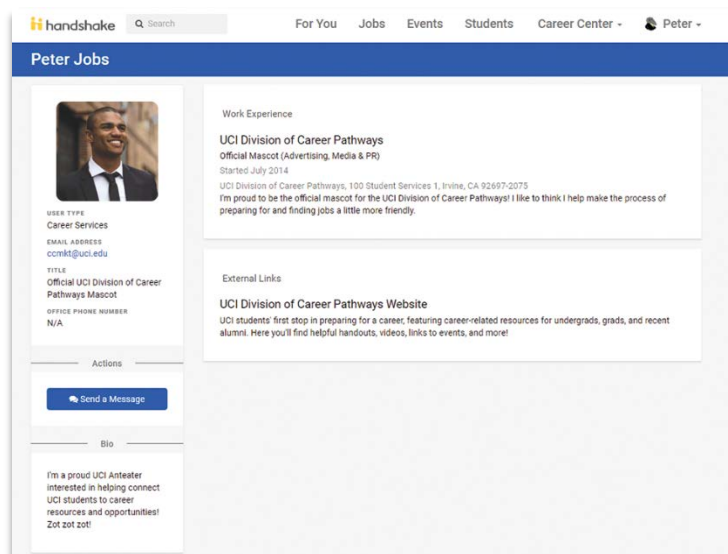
handshake Search For You Jobs Events Students Career Center Peter

Peter Jobs

USER TYPE
Career Services

EMAIL ADDRESS
ccmkt@uci.edu

TITLE
Official UCI Division of Career Pathways Mascot

OFFICE PHONE NUMBER
N/A

Actions

Send a Message

Bio

I'm a proud UCI Anteater interested in helping connect UCI students to career resources and opportunities! Zot zot zot!

Work Experience

UCI Division of Career Pathways
Official Mascot (Advertising, Media & PR)
Started July 2014
UCI Division of Career Pathways, 100 Student Services 1, Irvine, CA 92697-2075
I'm proud to be the official mascot for the UCI Division of Career Pathways! I like to think I help make the process of preparing for and finding jobs a little more friendly.

External Links

UCI Division of Career Pathways Website
UCI students' first stop in preparing for a career, featuring career-related resources for undergrads, grads, and recent alumni. Here you'll find helpful handouts, videos, links to events, and more!